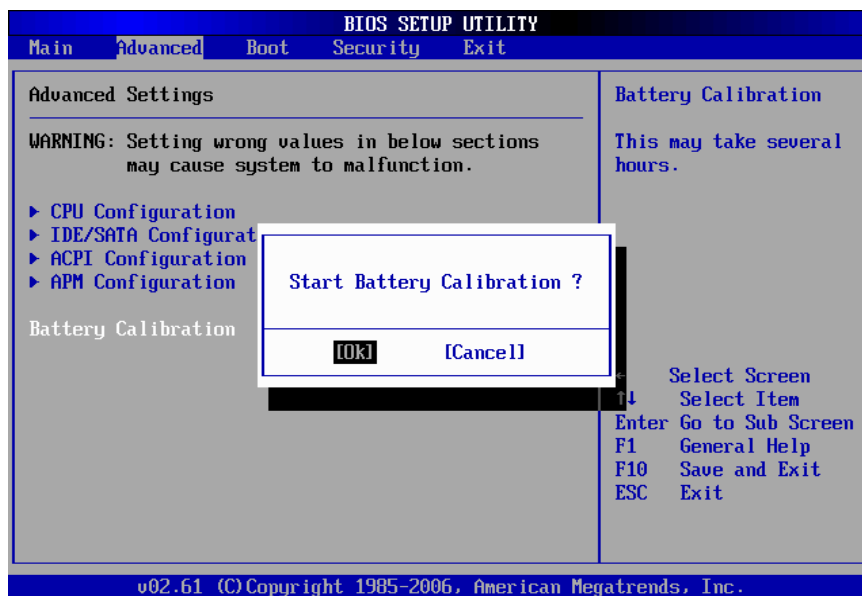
BIOS SETUP UTILITY

Main Advanced Boot Security Exit

Advanced Settings

WARNING: Setting wrong values in below sections may cause system to malfunction.

▶ CPU Configuration
▶ IDE/SATA Configurat
▶ ACPI Configuration
▶ APM Configuration

Battery Calibration

Start Battery Calibration ?

[Ok] [Cancel]

Battery Calibration

This may take several hours.

← Select Screen
↑↓ Select Item
Enter Go to Sub Screen
F1 General Help
F10 Save and Exit
ESC Exit

v02.61 (C)Copyright 1985-2006, American Megatrends, Inc.